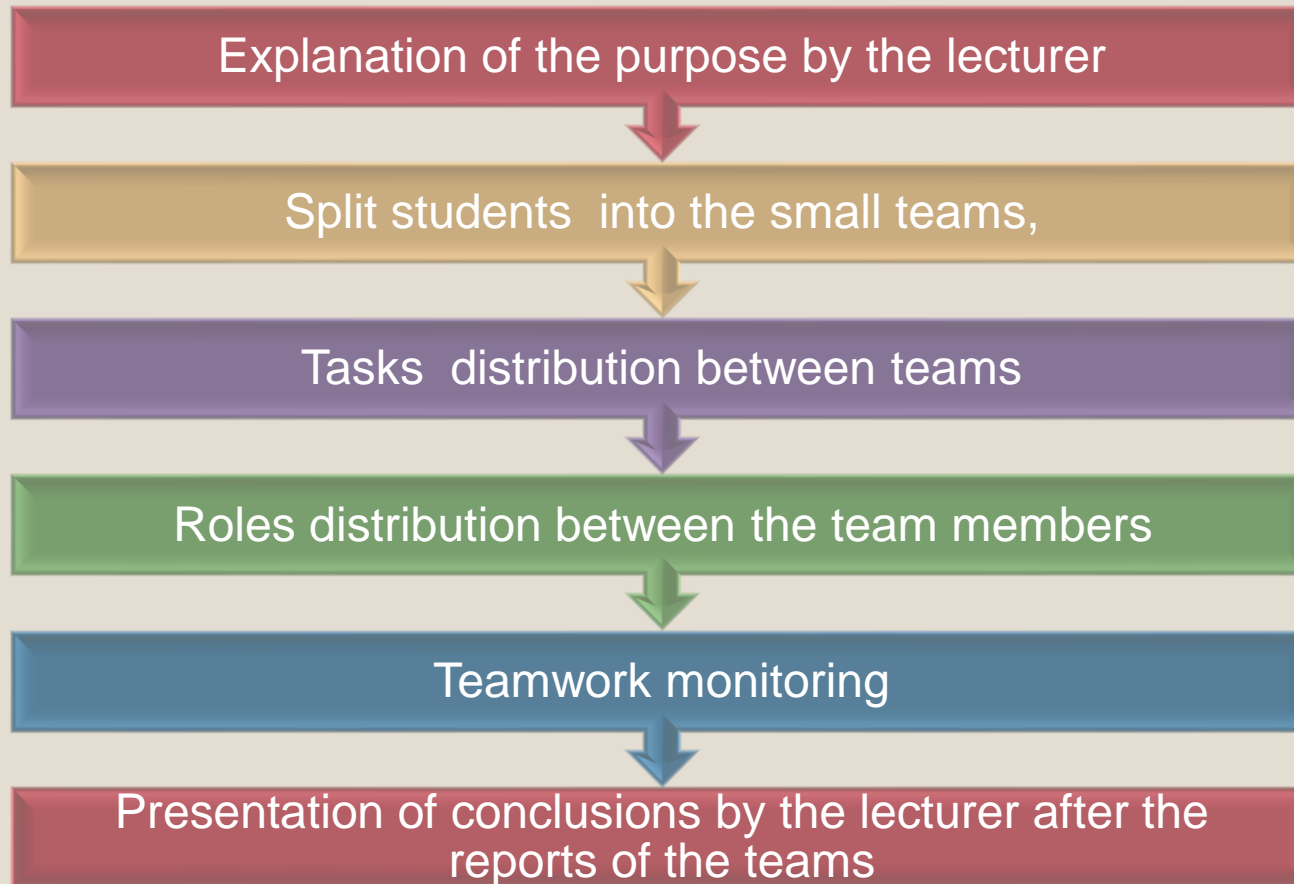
Explanation of the purpose by the lecturer

Split students into the small teams,

Tasks distribution between teams

Roles distribution between the team members

Teamwork monitoring

Presentation of conclusions by the lecturer after the reports of the teams